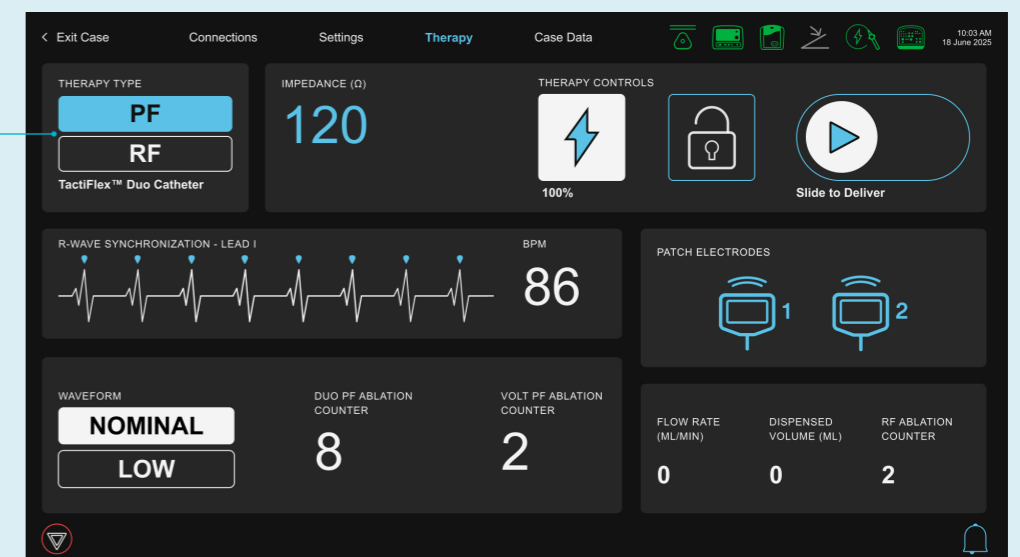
< Exit Case Connections Settings Therapy Case Data

10:03 AM
18 June 2025

THERAPY TYPE
PF
RF
TactiFlex™ Duo Catheter

IMPEDANCE (Ω)
120

THERAPY CONTROLS
100%
Slide to Deliver

R-WAVE SYNCHRONIZATION - LEAD I
BPM
86

PATCH ELECTRODES
1
2

WAVEFORM
NOMINAL
LOW

DUO PF ABLATION COUNTER
8

VOLT PF ABLATION COUNTER
2

FLOW RATE (ML/MIN)
0

DISPENSED VOLUME (ML)
0

RF ABLATION COUNTER
2